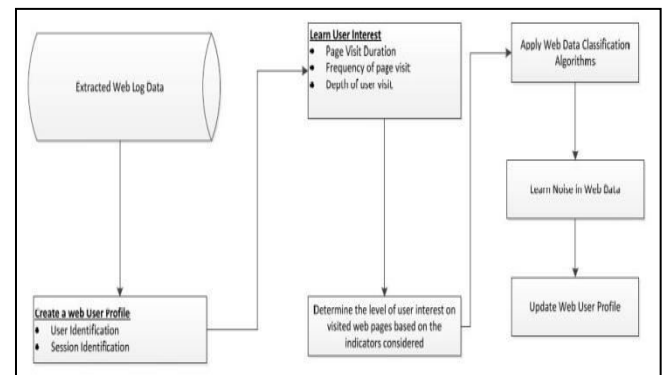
Extracted Web Log Data

Create a web User Profile
- User Identification
- Session Identification

Learn User Interest
- Page Visit Duration
- Frequency of page visit
- Depth of user visit

Determine the level of user interest on visited web pages based on the indicators considered

Apply Web Data Classification Algorithms

Learn Noise in Web Data

Update Web User Profile